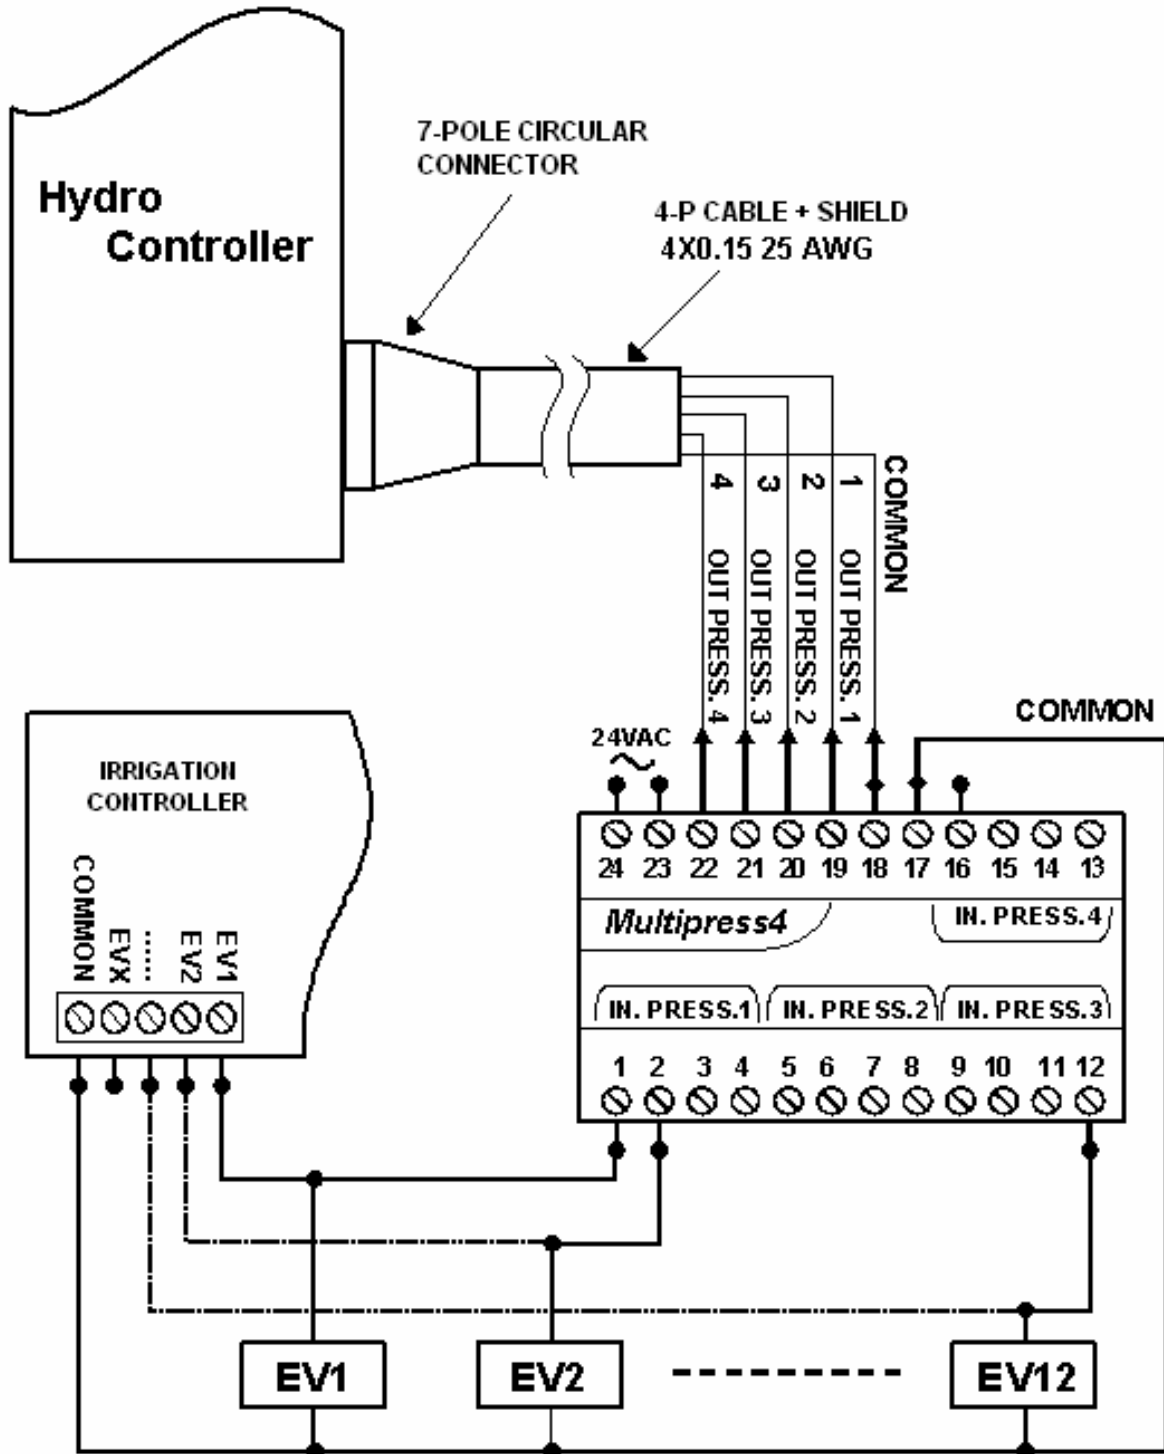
Hydro Controller

7-POLE CIRCULAR CONNECTOR

4-P CABLE + SHIELD
4X0.15 25 AWG

4 OUT PRESS.4
3 OUT PRESS.3
2 OUT PRESS.2
1 OUT PRESS.1
COMMON

COMMON

24VAC
~

IRRIGATION CONTROLLER

COMMON
EVX
.....
EV2
EV1

24 23 22 21 20 19 18 17 16 15 14 13

Multipress4

IN. PRESS.4

IN. PRESS.1
IN. PRESS.2
IN. PRESS.3

1 2 3 4 5 6 7 8 9 10 11 12

EV1
EV2
EV12